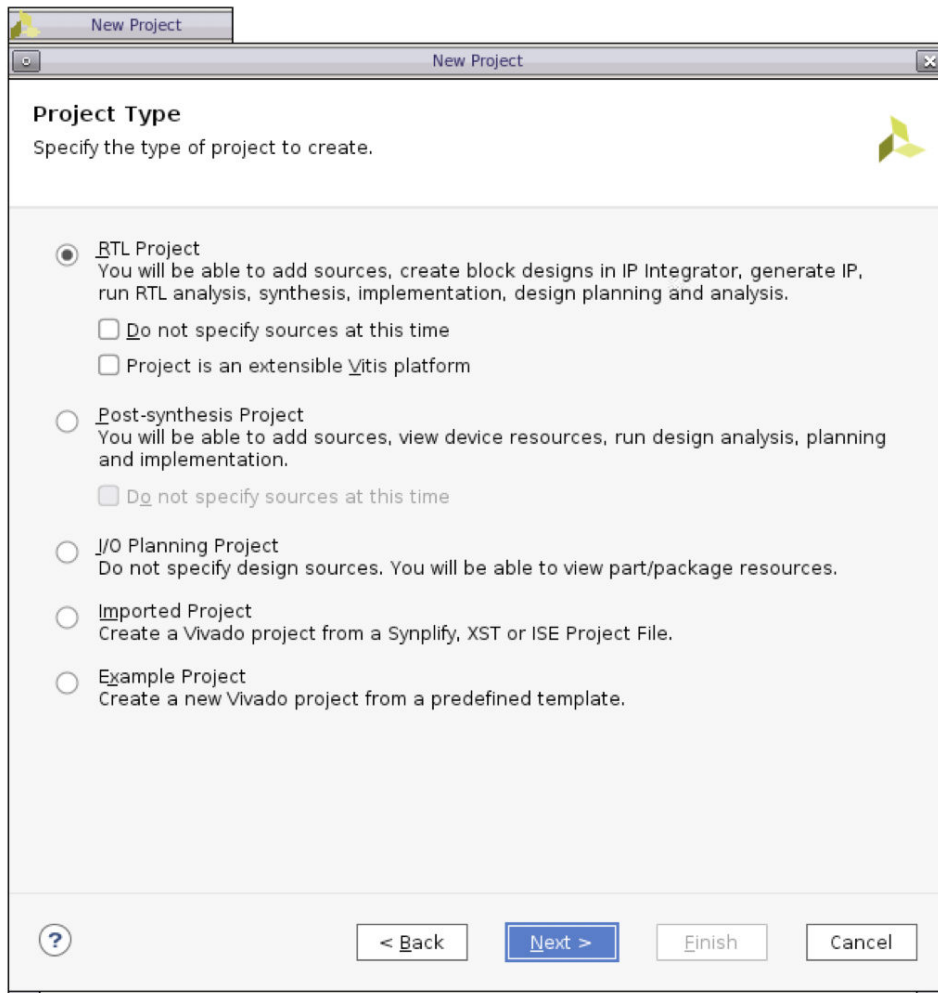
New Project

New Project

Project Type
Specify the type of project to create.

RTL Project
You will be able to add sources, create block designs in IP Integrator, generate IP, run RTL analysis, synthesis, implementation, design planning and analysis.

Do not specify sources at this time

Project is an extensible Vitis platform

Post-synthesis Project
You will be able to add sources, view device resources, run design analysis, planning and implementation.

Do not specify sources at this time

I/O Planning Project
Do not specify design sources. You will be able to view part/package resources.

Imported Project
Create a Vivado project from a Synplify, XST or ISE Project File.

Example Project
Create a new Vivado project from a predefined template.

?

< Back

Next >

Finish

Cancel